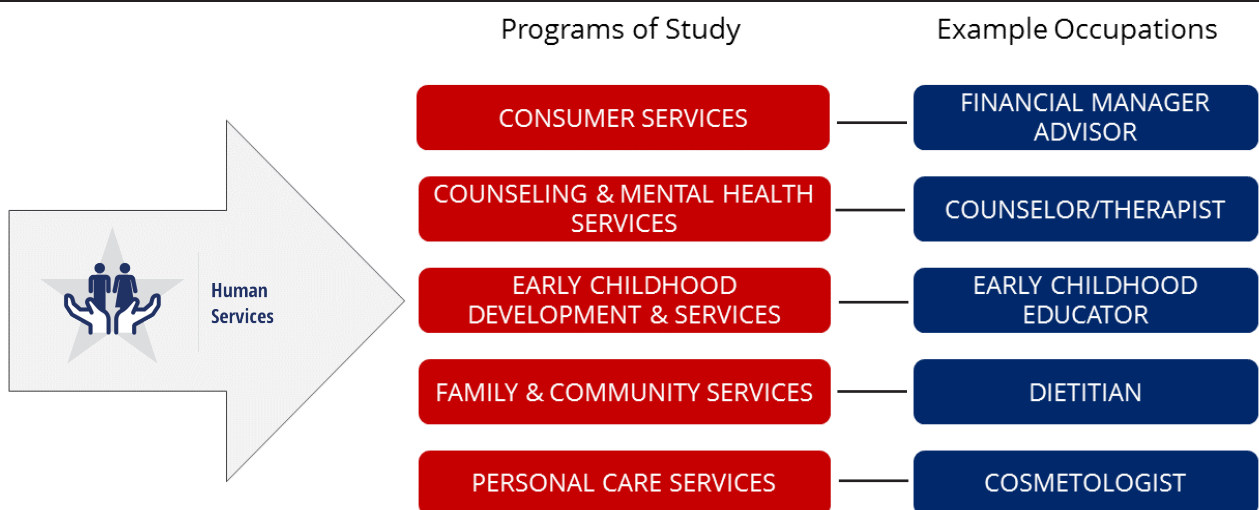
Programs of Study

Example Occupations

Human Services

CONSUMER SERVICES

FINANCIAL MANAGER ADVISOR

COUNSELING & MENTAL HEALTH SERVICES

COUNSELOR/THERAPIST

EARLY CHILDHOOD DEVELOPMENT & SERVICES

EARLY CHILDHOOD EDUCATOR

FAMILY & COMMUNITY SERVICES

DIETITIAN

PERSONAL CARE SERVICES

COSMETOLOGIST